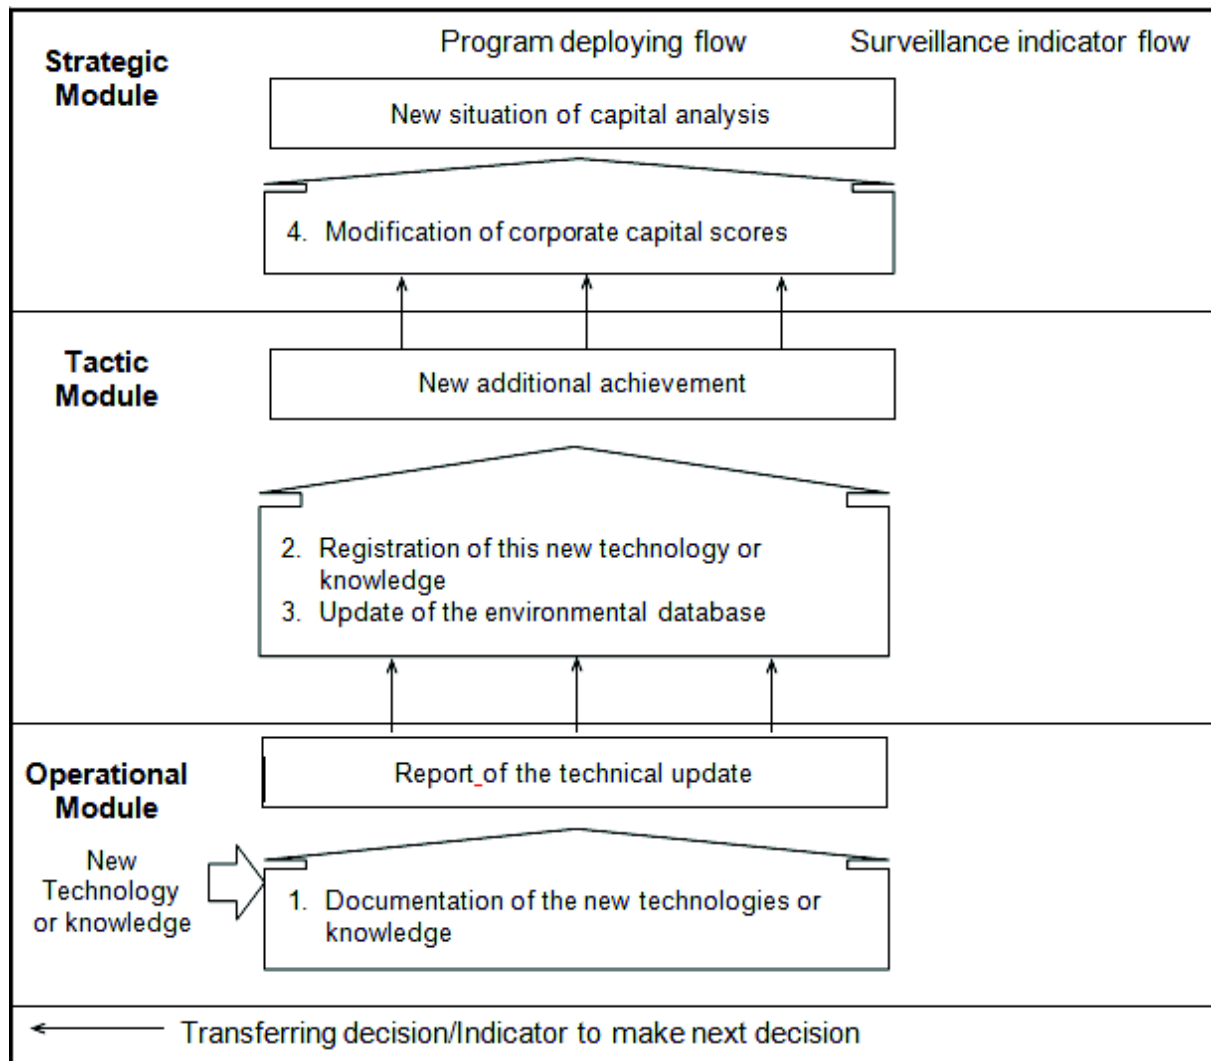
Strategic Module

Program deploying flow

Surveillance indicator flow

New situation of capital analysis

4. Modification of corporate capital scores

Tactic Module

New additional achievement

2. Registration of this new technology or knowledge
3. Update of the environmental database

Operational Module

Report of the technical update

New Technology or knowledge

1. Documentation of the new technologies or knowledge

Transferring decision/Indicator to make next decision